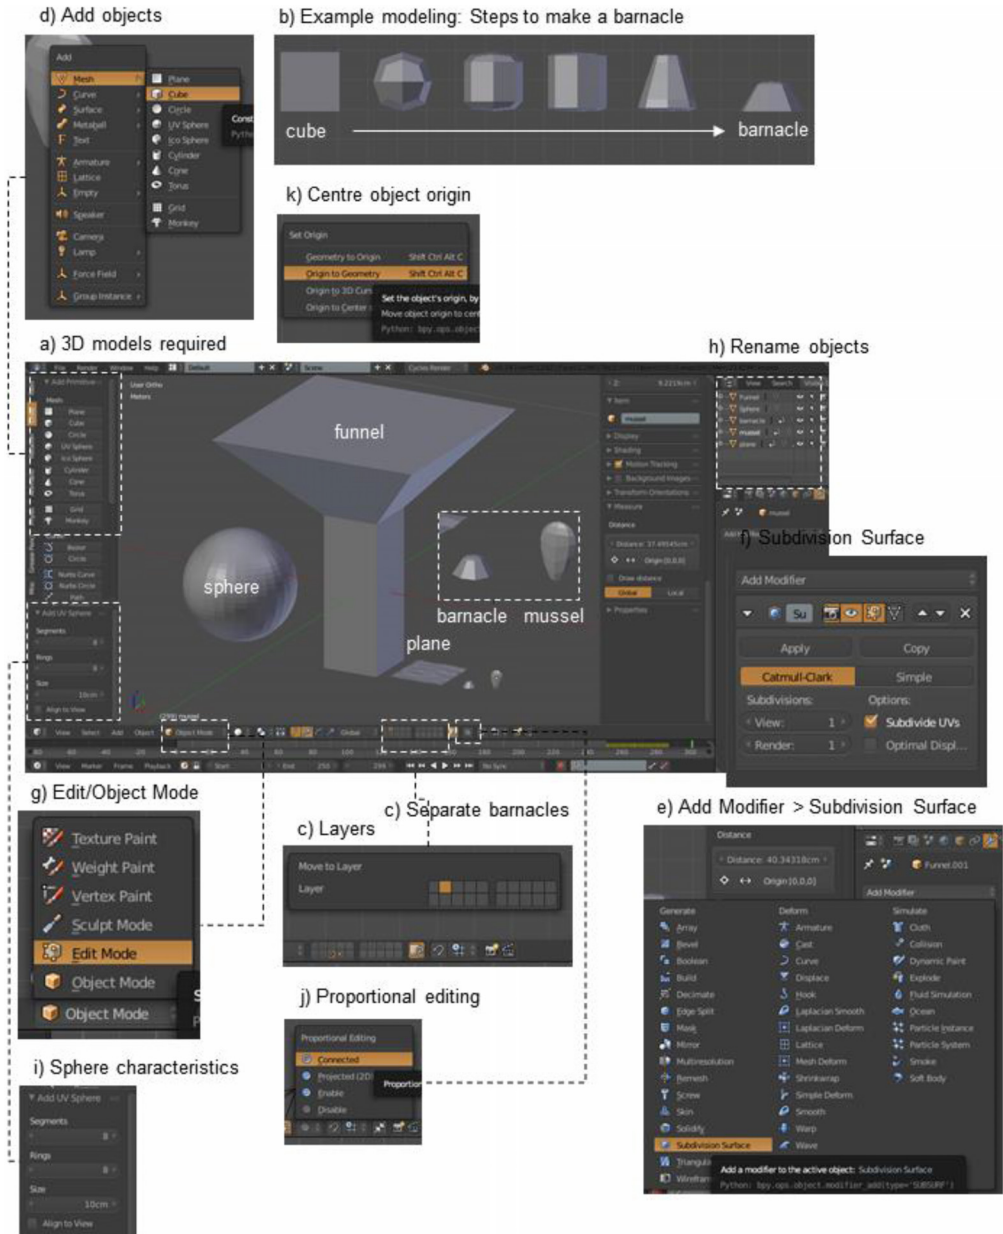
d) Add objects

Add
Mesh
Curve
Surface
Metaball
Text
Armature
Lattice
Empty
Speaker
Camera
Lamp
Force Field
Group Instance

Plane
Cube
Circle
UV Sphere
Ico Sphere
Cylinder
Cone
Torus
Grid
Monkey

b) Example modeling: Steps to make a barnacle

cube
barnacle

k) Centre object origin

Set Origin
Geometry to Origin Shift Ctrl Alt C
Origin to Geometry Shift Ctrl Alt C
Origin to 3D Cursor
Origin to Center
Set the object's origin, by
Move object origin to cen
Python: bpy.ops.object

a) 3D models required

h) Rename objects

funnel
sphere
barnacle
mussel
plane

f) Subdivision Surface

Add Modifier
Apply
Copy
Catmull-Clark
Simple
Subdivisions:
Options:
View: 1
Render: 1
Subdivide UVs
Optimal Displ...

g) Edit/Object Mode

Texture Paint
Weight Paint
Vertex Paint
Sculpt Mode
Edit Mode
Object Mode
Object Mode

c) Separate barnacles

c) Layers

Move to Layer
Layer

e) Add Modifier > Subdivision Surface

Distance
Distance: 40.34318cm
Origin [0,0,0]
Funnel.001
Add Modifier

Generate
Array
Bevel
Boolean
Build
Decimate
Edge Split
Mask
Mirror
Multiresolution
Remesh
Screw
Skin
Solidify
Subdivision Surface
Triangulate
Wireframe

Deform
Armature
Cast
Curve
Displace
Hook
Laplacian Smooth
Laplacian Deform
Lattice
Mesh Deform
Shrinkwrap
Simple Deform
Smooth
Warp
Wave

Simulate
Cloth
Collision
Dynamic Paint
Explode
Fluid Simulation
Ocean
Particle Instance
Particle System
Smoke
Soft Body

Add a modifier to the active object: Subdivision Surface
Python: bpy.ops.object.modifier_add(type='SUBSURF')

j) Proportional editing

Proportional Editing
Connected
Projected (2D)
Enable
Disable
Proportion

i) Sphere characteristics

Add UV Sphere
Segments
Rings
Size
10cm
Align to View